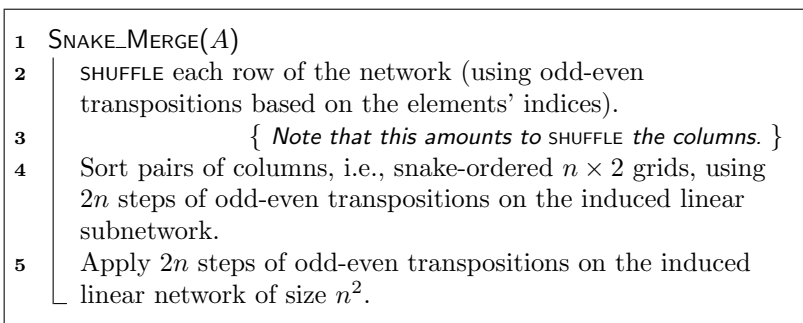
1 Snake_Merge($A$)

2 shuffle each row of the network (using odd-even transpositions based on the elements' indices).

3 { *Note that this amounts to* shuffle *the columns.* }

4 Sort pairs of columns, i.e., snake-ordered $n \times 2$ grids, using $2n$ steps of odd-even transpositions on the induced linear subnetwork.

5 Apply $2n$ steps of odd-even transpositions on the induced linear network of size $n^2$.